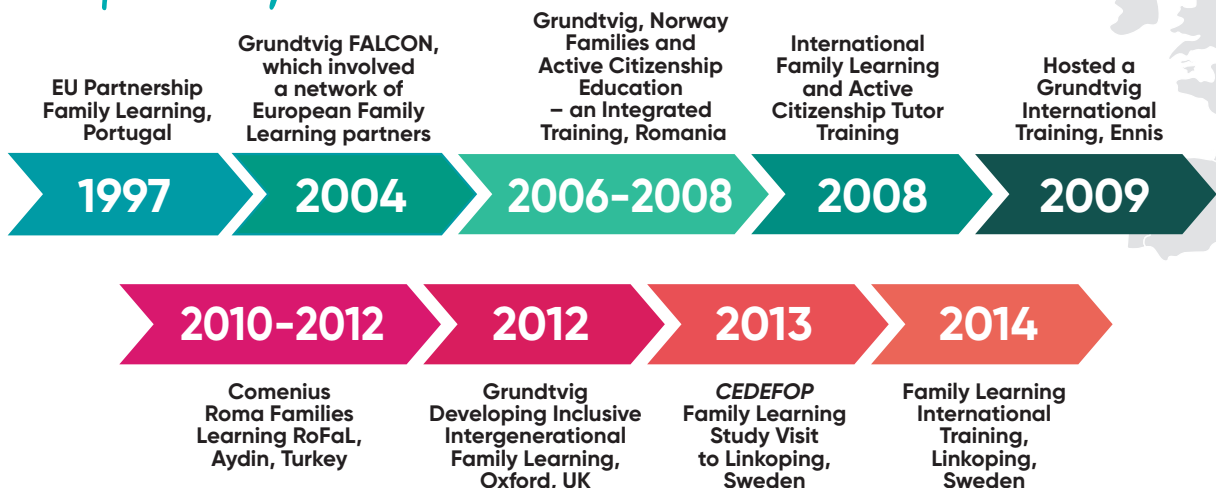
EU Partnership Family Learning, Portugal

1997

Grundtvig FALCON, which involved a network of European Family Learning partners

2004

Grundtvig, Norway Families and Active Citizenship Education – an Integrated Training, Romania

2006-2008

International Family Learning and Active Citizenship Tutor Training

2008

Hosted a Grundtvig International Training, Ennis

2009

2010-2012

Comenius Roma Families Learning RoFaL, Aydin, Turkey

2012

Grundtvig Developing Inclusive Intergenerational Family Learning, Oxford, UK

2013

*CEDEFOP* Family Learning Study Visit to Linkoping, Sweden

2014

Family Learning International Training, Linkoping, Sweden